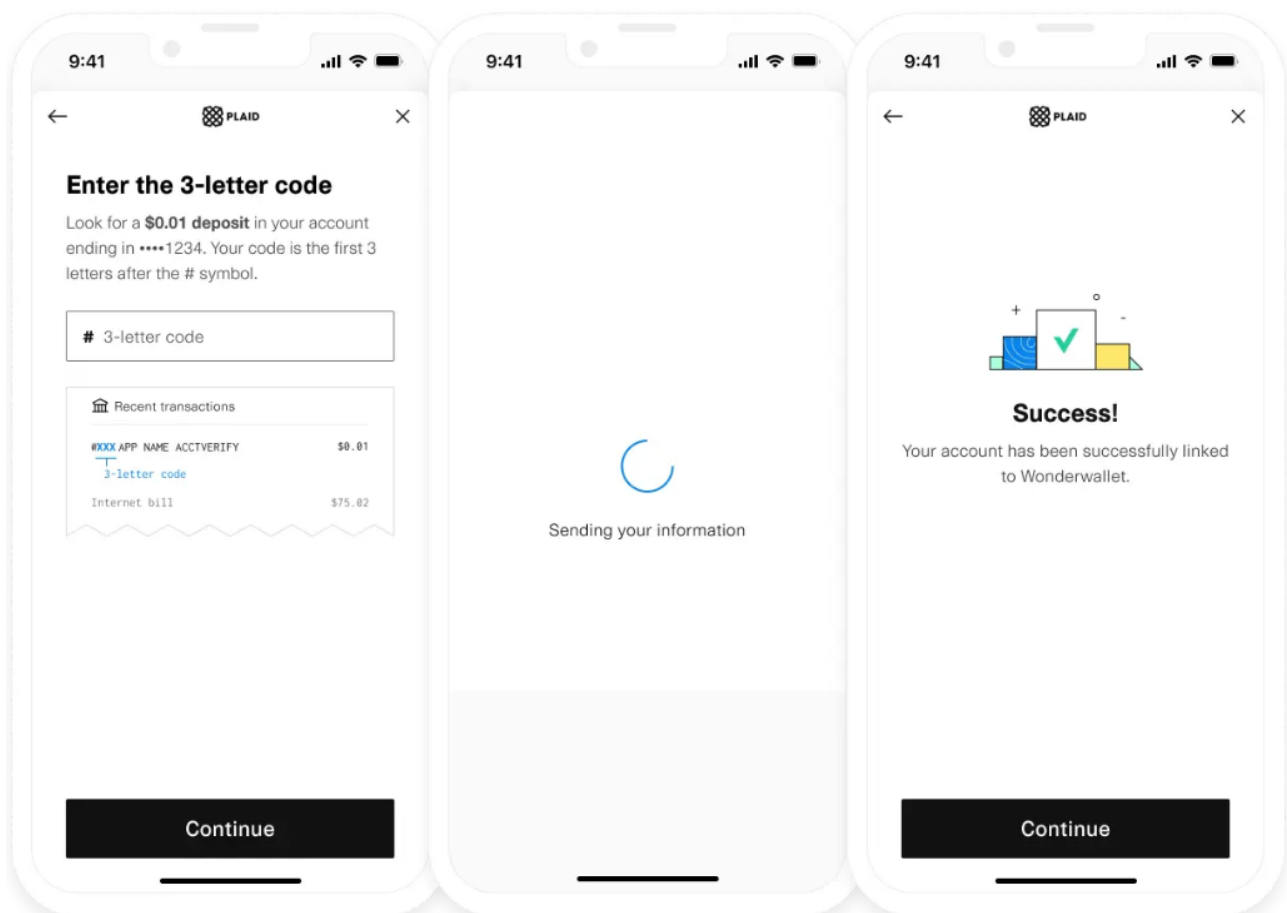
9:41

PLAID

Enter the 3-letter code

Look for a **$0.01 deposit** in your account ending in ••••1234. Your code is the first 3 letters after the # symbol.

# 3-letter code

Recent transactions

#XXX APP NAME ACCTVERIFY $0.01

3-letter code

Internet bill $75.02

Continue

9:41

Sending your information

9:41

PLAID

Success!

Your account has been successfully linked to Wonderwallet.

Continue